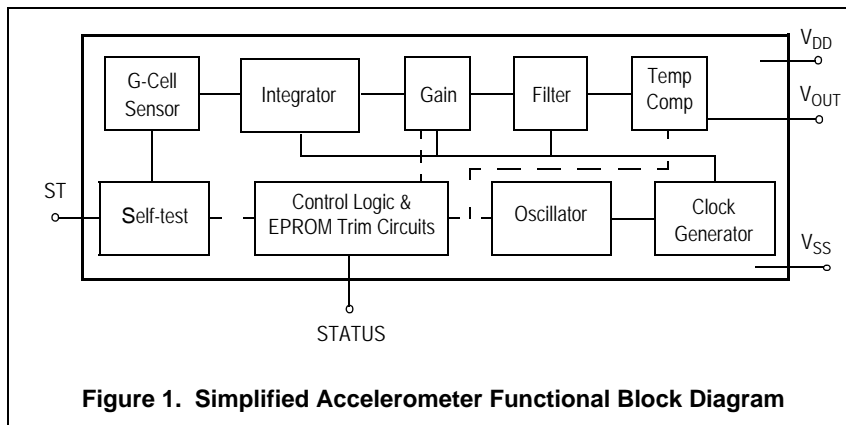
G-Cell Sensor

Integrator

Gain

Filter

Temp Comp

$V_{DD}$

$V_{OUT}$

ST

Self-test

Control Logic & EPROM Trim Circuits

Oscillator

Clock Generator

$V_{SS}$

STATUS

**Figure 1. Simplified Accelerometer Functional Block Diagram**